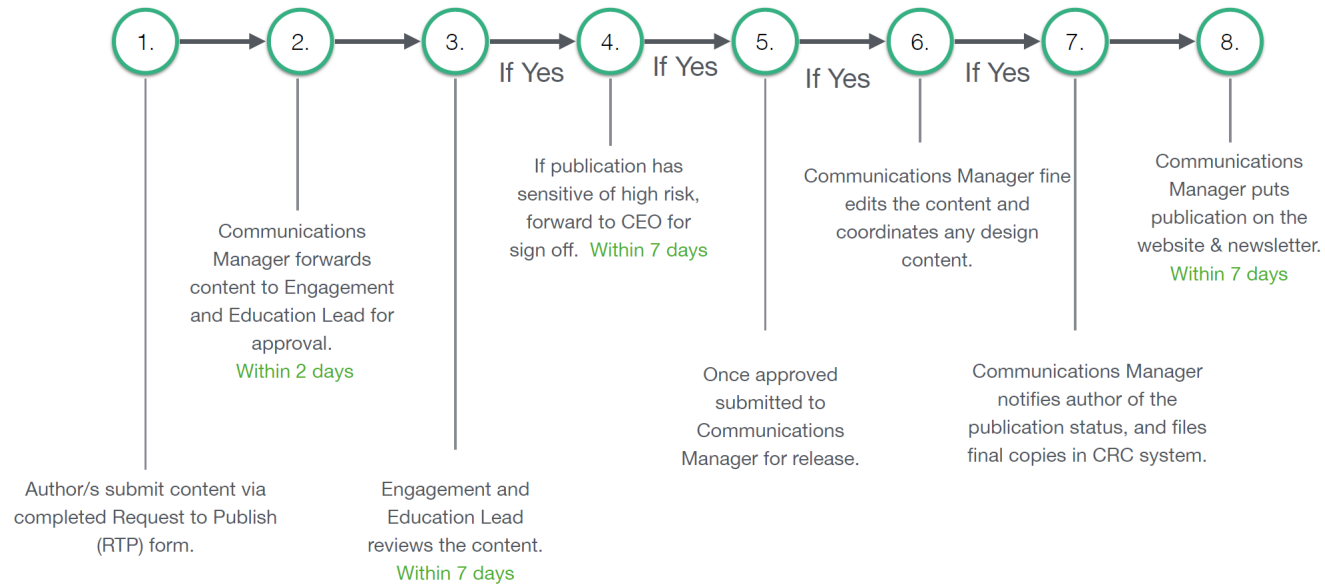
1. 2. 3. If Yes 4. If Yes 5. If Yes 6. If Yes 7. 8.

If publication has sensitive of high risk, forward to CEO for sign off. Within 7 days

Communications Manager fine edits the content and coordinates any design content.

Communications Manager puts publication on the website & newsletter. Within 7 days

Communications Manager forwards content to Engagement and Education Lead for approval. Within 2 days

Once approved submitted to Communications Manager for release.

Communications Manager notifies author of the publication status, and files final copies in CRC system.

Author/s submit content via completed Request to Publish (RTP) form.

Engagement and Education Lead reviews the content. Within 7 days